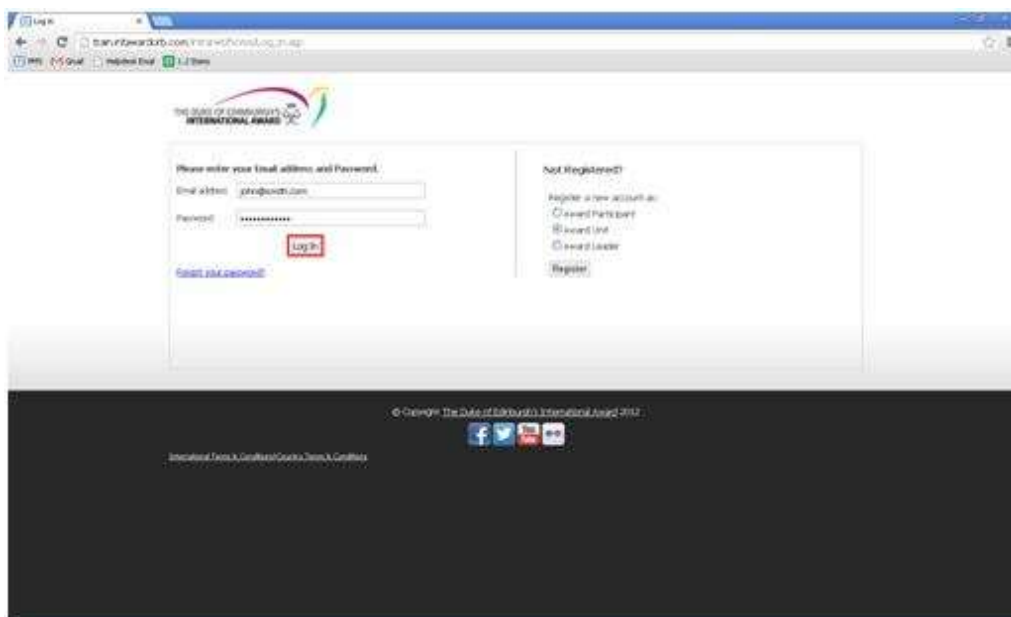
Log In

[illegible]intaward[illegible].com/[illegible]/Log_in.asp

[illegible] Gmail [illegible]

THE DUKE OF EDINBURGH'S INTERNATIONAL AWARD

Please enter your Email address and Password.

Email address: john@smith.com

Password: ••••••••••••

Log In

Forgot your password?

Not Registered?

Register a new account as:

Award Participant

Award Unit

Award Leader

Register

© Copyright The Duke of Edinburgh's International Award 2012

International Terms & Conditions/Country Terms & Conditions